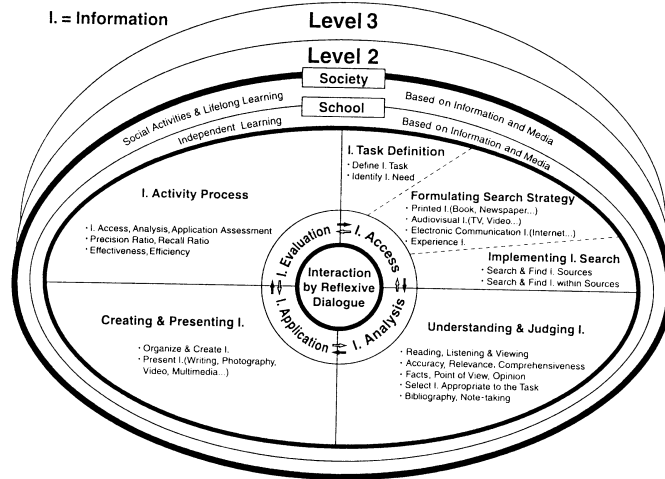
I. = Information

Level 3

Level 2

Society

School

Social Activities & Lifelong Learning

Based on Information and Media

Independent Learning

Based on Information and Media

I. Task Definition
· Define I. Task
· Identify I. Need

I. Activity Process
· I. Access, Analysis, Application Assessment
· Precision Ratio, Recall Ratio
· Effectiveness, Efficiency

Formulating Search Strategy
· Printed I.(Book, Newspaper...)
· Audiovisual I.(TV, Video...)
· Electronic Communication I.(Internet...)
· Experience I.

I. Evaluation

I. Access

Interaction by Reflexive Dialogue

I. Application

I. Analysis

Implementing I. Search
· Search & Find I. Sources
· Search & Find I. within Sources

Creating & Presenting I.
· Organize & Create I.
· Present I.(Writing, Photography, Video, Multimedia...)

Understanding & Judging I.
· Reading, Listening & Viewing
· Accuracy, Relevance, Comprehensiveness
· Facts, Point of View, Opinion
· Select I. Appropriate to the Task
· Bibliography, Note-taking